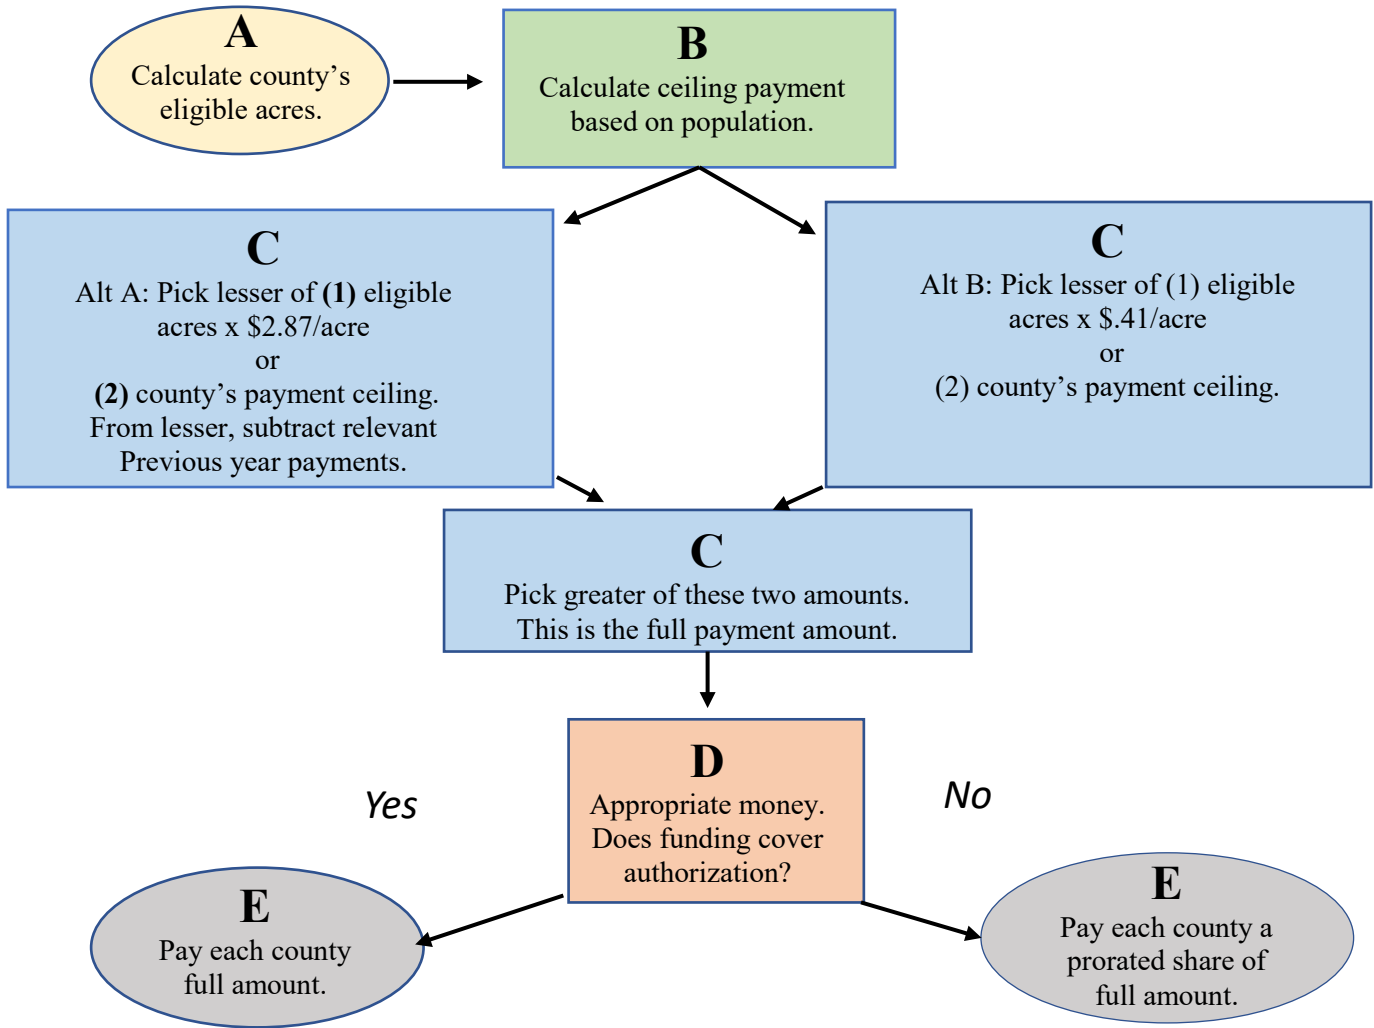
A
Calculate county’s eligible acres.

B
Calculate ceiling payment based on population.

C
Alt A: Pick lesser of **(1)** eligible acres x $2.87/acre
or
**(2)** county’s payment ceiling.
From lesser, subtract relevant Previous year payments.

C
Alt B: Pick lesser of (1) eligible acres x $.41/acre
or
(2) county’s payment ceiling.

C
Pick greater of these two amounts.
This is the full payment amount.

D
Appropriate money.
Does funding cover authorization?

Yes

No

E
Pay each county full amount.

E
Pay each county a prorated share of full amount.